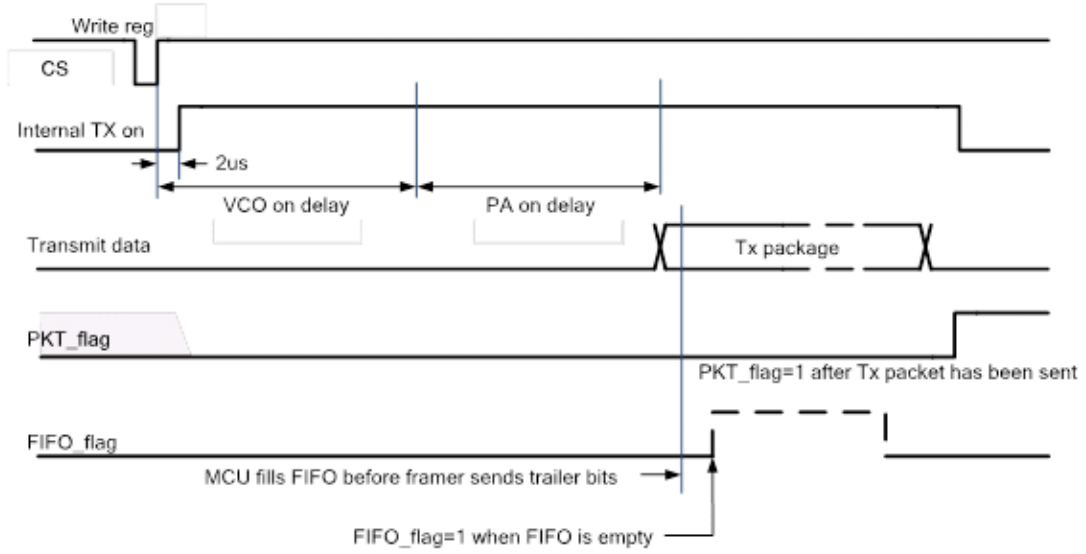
Write reg

CS

Internal TX on

2us

VCO on delay

PA on delay

Transmit data

Tx package

PKT_flag

PKT_flag=1 after Tx packet has been sent

FIFO_flag

MCU fills FIFO before framer sends trailer bits

FIFO_flag=1 when FIFO is empty